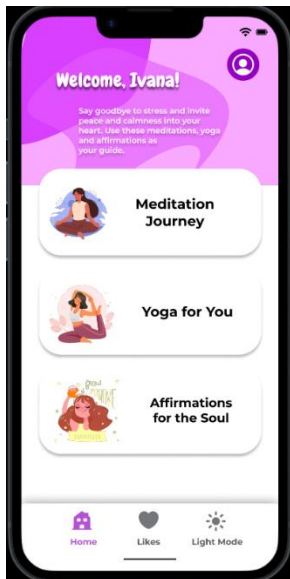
Welcome, Ivana!

Say goodbye to stress and invite peace and calmness into your heart. Use these meditations, yoga and affirmations as your guide.

Meditation Journey

Yoga for You

Affirmations for the Soul

Home
Likes
Light Mode